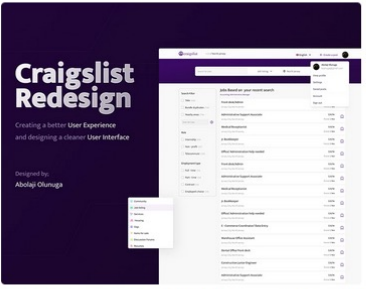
Craigslist Redesign

Creating a better User Experience and designing a cleaner User Interface

Designed by,
Abolaji Olunuga

craigslist

Jobs Based on your recent search

Front Desk Admin

Administrative Support Associate

Medical Receptionist

Office Administrative Help needed

Front Desk Admin

Administrative Support Associate

Medical Receptionist

Office Administrative Help needed

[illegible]